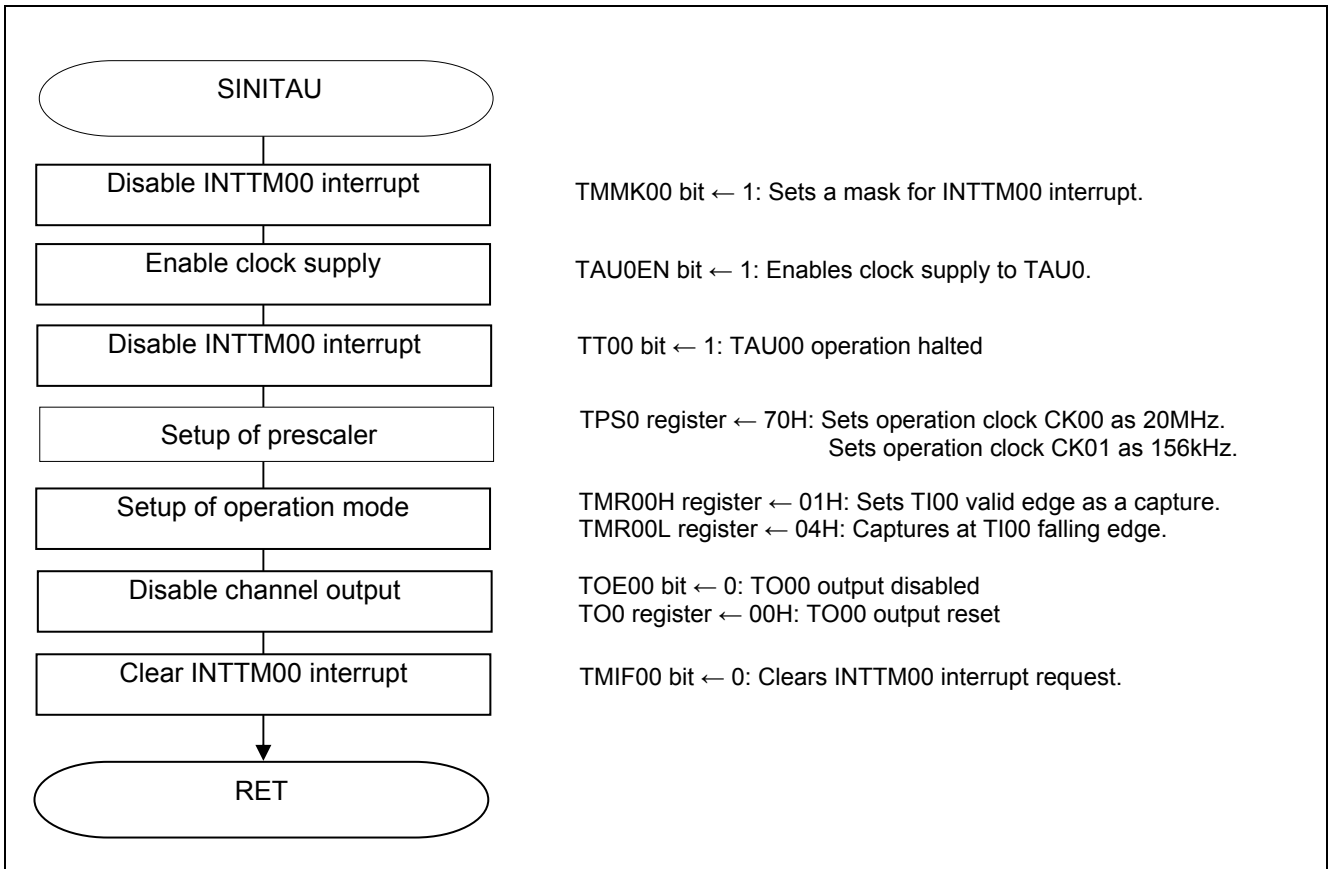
SINITAU

Disable INTTM00 interrupt

TMMK00 bit ← 1: Sets a mask for INTTM00 interrupt.

Enable clock supply

TAU0EN bit ← 1: Enables clock supply to TAU0.

Disable INTTM00 interrupt

TT00 bit ← 1: TAU00 operation halted

Setup of prescaler

TPS0 register ← 70H: Sets operation clock CK00 as 20MHz.
Sets operation clock CK01 as 156kHz.

Setup of operation mode

TMR00H register ← 01H: Sets TI00 valid edge as a capture.
TMR00L register ← 04H: Captures at TI00 falling edge.

Disable channel output

TOE00 bit ← 0: TO00 output disabled
TO0 register ← 00H: TO00 output reset

Clear INTTM00 interrupt

TMIF00 bit ← 0: Clears INTTM00 interrupt request.

RET